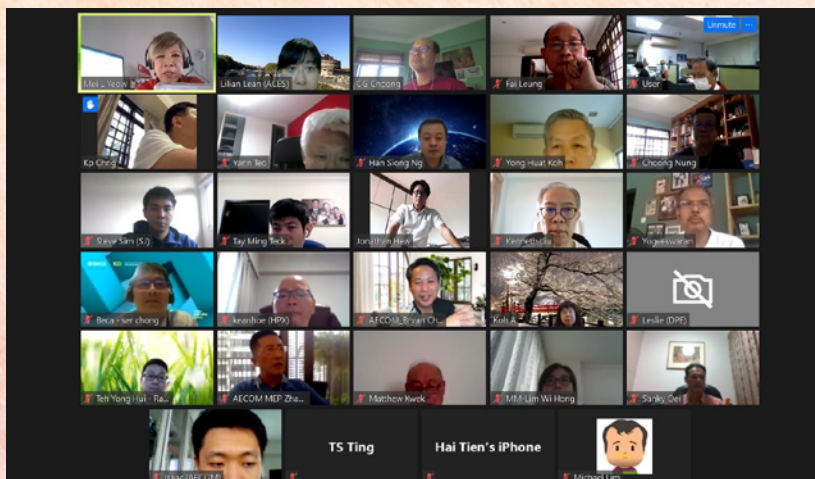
Unmute

Mei ... Yeow

Lilian Lean (ACES)

CG Choong

Fai Leung

User

Kp Chng

Yarin Teo

Han Siong Ng

Yong Huat Koh

Choong Nung

Steve Sam (SJ)

Tay Ming Teck

Jonathan Hew

Kenneth Lie

Yogeswaran

Becai ser chong

keanhoe (HPX)

AECOM Bryan Ch...

Koh A...

Leslie (DPE)

Teh Yong Hui - Ra...

AECOM MEP Zha...

Matthew Kwek

MM-Lim Wi Hong

Sanky Dei

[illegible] (AECOM)

TS Ting

Hai Tien's iPhone

Michael Lim